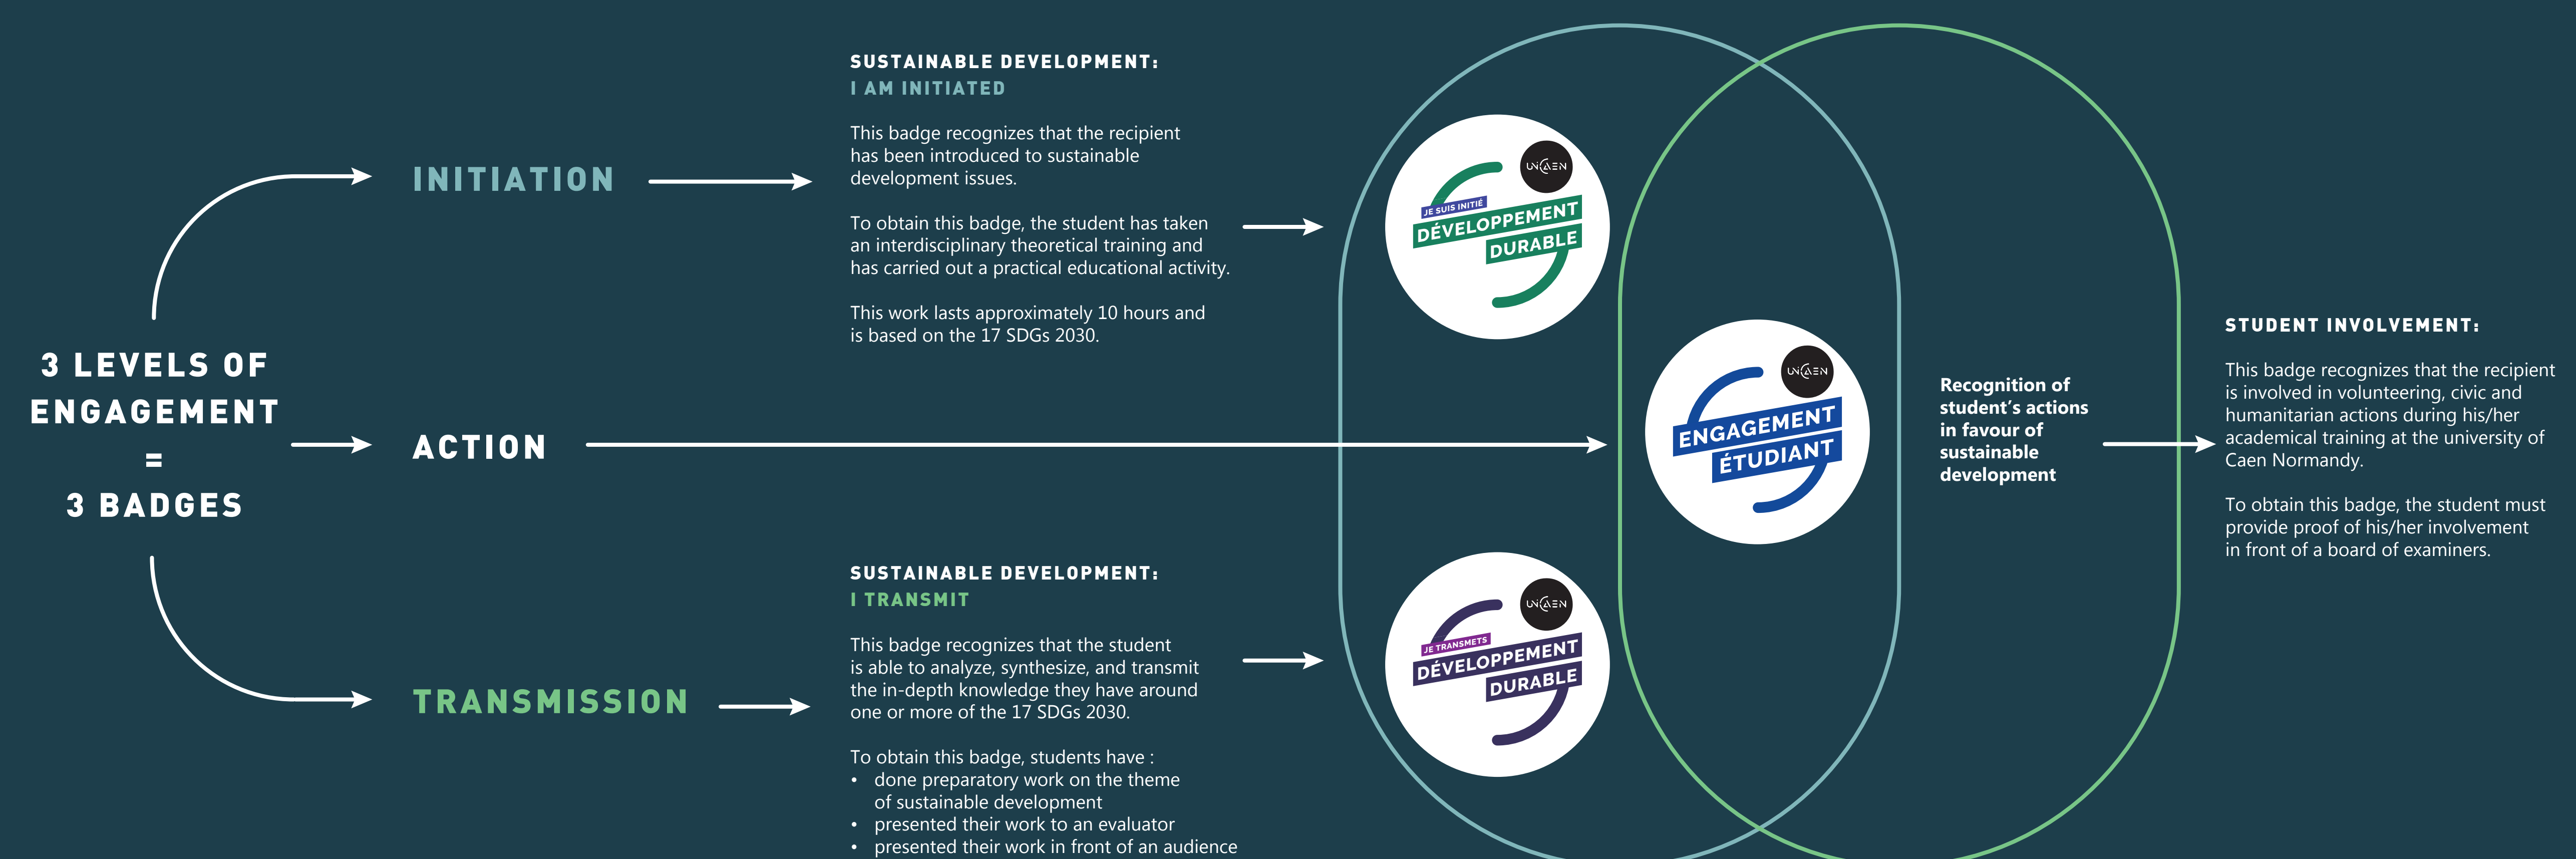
3 LEVELS OF ENGAGEMENT
=
3 BADGES

INITIATION

ACTION

TRANSMISSION

SUSTAINABLE DEVELOPMENT:
I AM INITIATED

This badge recognizes that the recipient has been introduced to sustainable development issues.

To obtain this badge, the student has taken an interdisciplinary theoretical training and has carried out a practical educational activity.

This work lasts approximately 10 hours and is based on the 17 SDGs 2030.

SUSTAINABLE DEVELOPMENT:
I TRANSMIT

This badge recognizes that the student is able to analyze, synthesize, and transmit the in-depth knowledge they have around one or more of the 17 SDGs 2030.

To obtain this badge, students have :
• done preparatory work on the theme of sustainable development
• presented their work to an evaluator
• presented their work in front of an audience

UNICAEN
JE SUIS INITIÉ
DÉVELOPPEMENT DURABLE

UNICAEN
ENGAGEMENT ÉTUDIANT

UNICAEN
JE TRANSMETS
DÉVELOPPEMENT DURABLE

Recognition of student's actions in favour of sustainable development

STUDENT INVOLVEMENT:

This badge recognizes that the recipient is involved in volunteering, civic and humanitarian actions during his/her academical training at the university of Caen Normandy.

To obtain this badge, the student must provide proof of his/her involvement in front of a board of examiners.